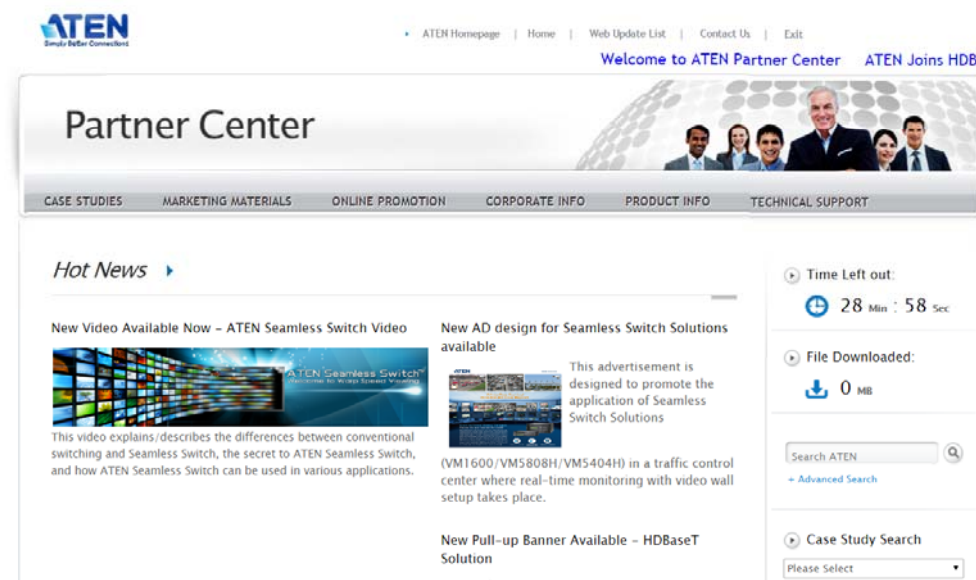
ATEN
Simply Better Connections

ATEN Homepage | Home | Web Update List | Contact Us | Exit

Welcome to ATEN Partner Center ATEN Joins HDB

Partner Center

CASE STUDIES MARKETING MATERIALS ONLINE PROMOTION CORPORATE INFO PRODUCT INFO TECHNICAL SUPPORT

Hot News

New Video Available Now – ATEN Seamless Switch Video

ATEN Seamless Switch

This video explains/describes the differences between conventional switching and Seamless Switch, the secret to ATEN Seamless Switch, and how ATEN Seamless Switch can be used in various applications.

New AD design for Seamless Switch Solutions available

This advertisement is designed to promote the application of Seamless Switch Solutions (VM1600/VM5808H/VM5404H) in a traffic control center where real-time monitoring with video wall setup takes place.

New Pull-up Banner Available – HDBaseT Solution

Time Left out:
28 Min : 58 Sec

File Downloaded:
0 MB

Search ATEN
+ Advanced Search

Case Study Search
Please Select